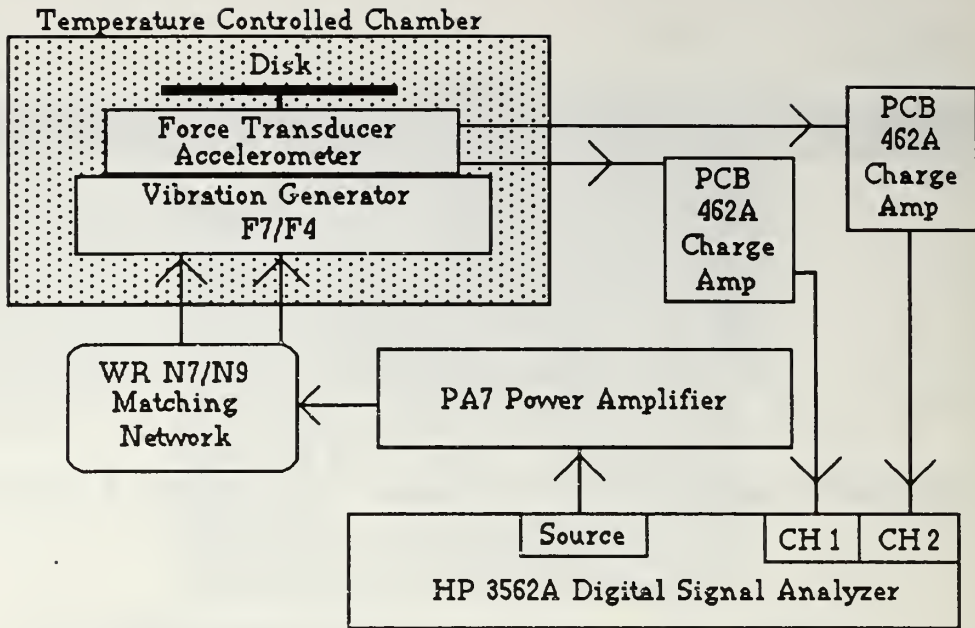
Temperature Controlled Chamber

Disk

Force Transducer
Accelerometer

Vibration Generator
F7/F4

PCB
462A
Charge
Amp

PCB
462A
Charge
Amp

WR N7/N9
Matching
Network

PA7 Power Amplifier

Source

CH 1

CH 2

HP 3562A Digital Signal Analyzer